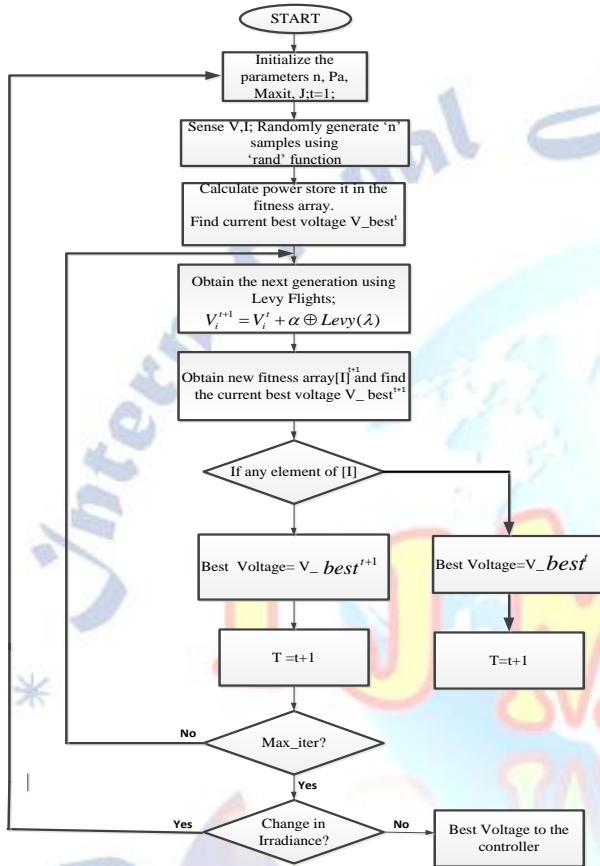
START

Initialize the parameters n, Pa, Maxit, J;t=1;

Sense V,I; Randomly generate 'n' samples using 'rand' function

Calculate power store it in the fitness array. Find current best voltage V_best$^t$

Obtain the next generation using Levy Flights;
$V_i^{t+1} = V_i^t + \alpha \oplus Levy(\lambda)$

Obtain new fitness array[I]$^{t+1}$ and find the current best voltage V_ best$^{t+1}$

If any element of [I]

Best Voltage= V_ $best^{t+1}$

Best Voltage=V_$best^t$

T =t+1

T=t+1

No

Max_iter?

Yes

Yes

Change in Irradiance?

No

Best Voltage to the controller